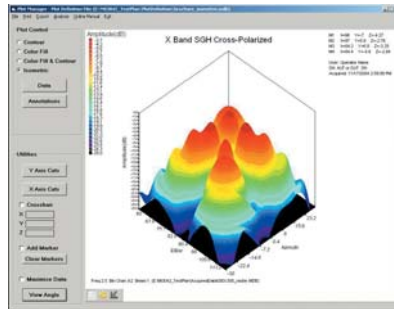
Plot Manager - Plot Definition File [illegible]

File Export Analysis Online Manual Exit

Plot Control

Contour

Color Fill

Color Fill & Contour

Isometric

Data

Annotations

Amplitude(dB)

X Band SGH Cross-Polarized

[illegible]

User: Operator Name
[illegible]
Acquired: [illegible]

Utilities

Y Axis Cuts

X Axis Cuts

Crosshair

X

Y

Z

Add Marker

Clear Markers

Maximize Data

View Angle

Elevation

Azimuth

Amplitude(dB)

Freq 2.0 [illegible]